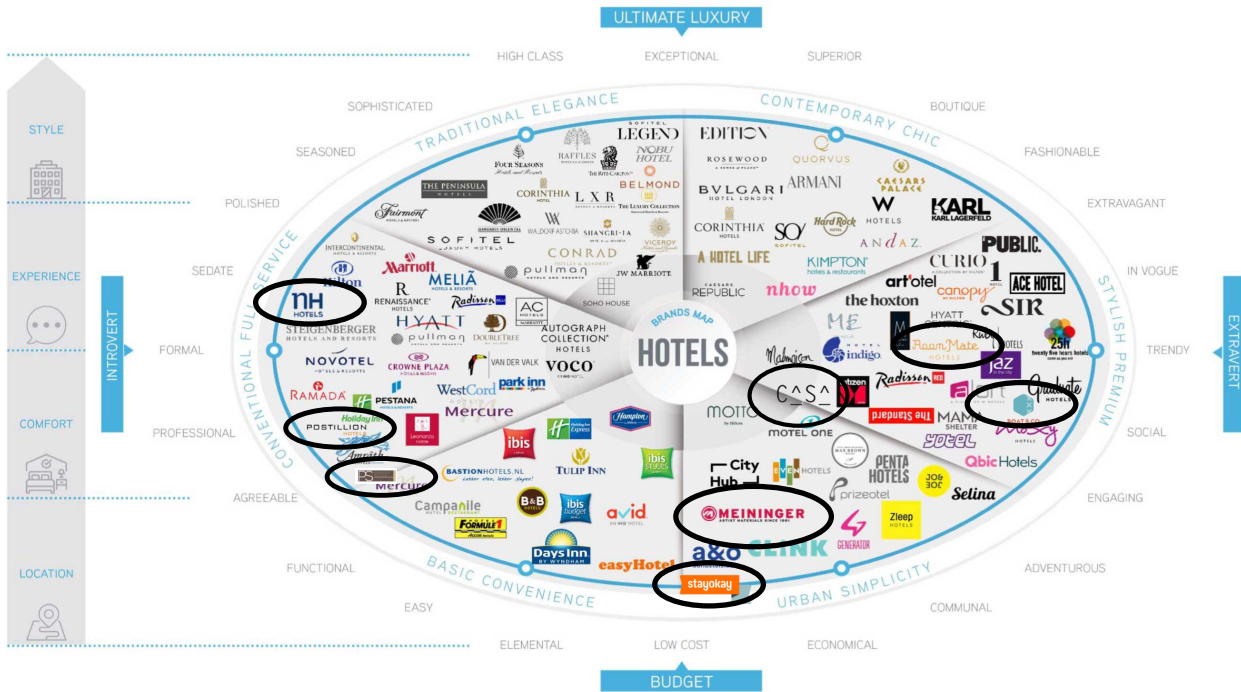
ULTIMATE LUXURY

HIGH CLASS EXCEPTIONAL SUPERIOR

SOPHISTICATED BOUTIQUE

SEASONED FASHIONABLE

POLISHED EXTRAVAGANT

SEDATE IN VOGUE

FORMAL TRENDY

PROFESSIONAL SOCIAL

AGREEABLE ENGAGING

FUNCTIONAL ADVENTUROUS

EASY COMMUNAL

ELEMENTAL LOW COST ECONOMICAL

BUDGET

STYLE

EXPERIENCE

COMFORT

LOCATION

INTROVERT

EXTRAVERT

TRADITIONAL ELEGANCE

CONTEMPORARY CHIC

STYLISH PREMIUM

URBAN SIMPLICITY

BASIC CONVENIENCE

CONVENTIONAL FULL SERVICE

BRANDS MAP

HOTELS

FOUR SEASONS RAFFLES LEGEND NOBU HOTEL BELMOND THE PENINSULA CORINTHIA LXR THE LUXURY COLLECTION Fairmont MANDARIN ORIENTAL WALDORF ASTORIA SHANGRI-LA SOFITEL CONRAD VICEROY INTERCONTINENTAL pullman JW MARRIOTT SOHO HOUSE

EDITION ROSEWOOD QUORVUS BVLGARI ARMANI CAESARS PALACE CORINTHIA SO/ Hard Rock W HOTELS KARL LAGERFELD ANDAZ A HOTEL LIFE KIMPTON CASSANI REPUBLIC nhow PUBLIC. CURIO art'otel canopy ACE HOTEL the hoxton SIR ME HYATT Room Mate 25h Malmaison indigo jaz Radisson RED Graduate HOTELS The Standard MAMA SHELTER yotel Qbic Hotels

Marriott MELIÃ Hilton NH HOTELS RENAISSANCE Radisson AC HOTELS HYATT STEIGENBERGER pullman DOUBLETREE AUTOGRAPH COLLECTION HOTELS NOVOTEL CROWNE PLAZA VAN DER VALK VOCO RAMADA PESTANA WestCord park inn Mercure Holiday Inn POSTILLION Leonardo Amrâth Mercure

ibis Holiday Inn Express Hampton BASTIONHOTELS.NL TULIP INN ibis Styles Campanile B&B HOTELS ibis budget avid FORMULE 1 Days Inn easyHotel stayokay

C^S^ citizen MOTTO MOTEL ONE City Hub EVE HOTELS PENTA HOTELS Jo&Joe prizeotel Selina MEININGER GENERATOR Zleep HOTELS a&o CLINK